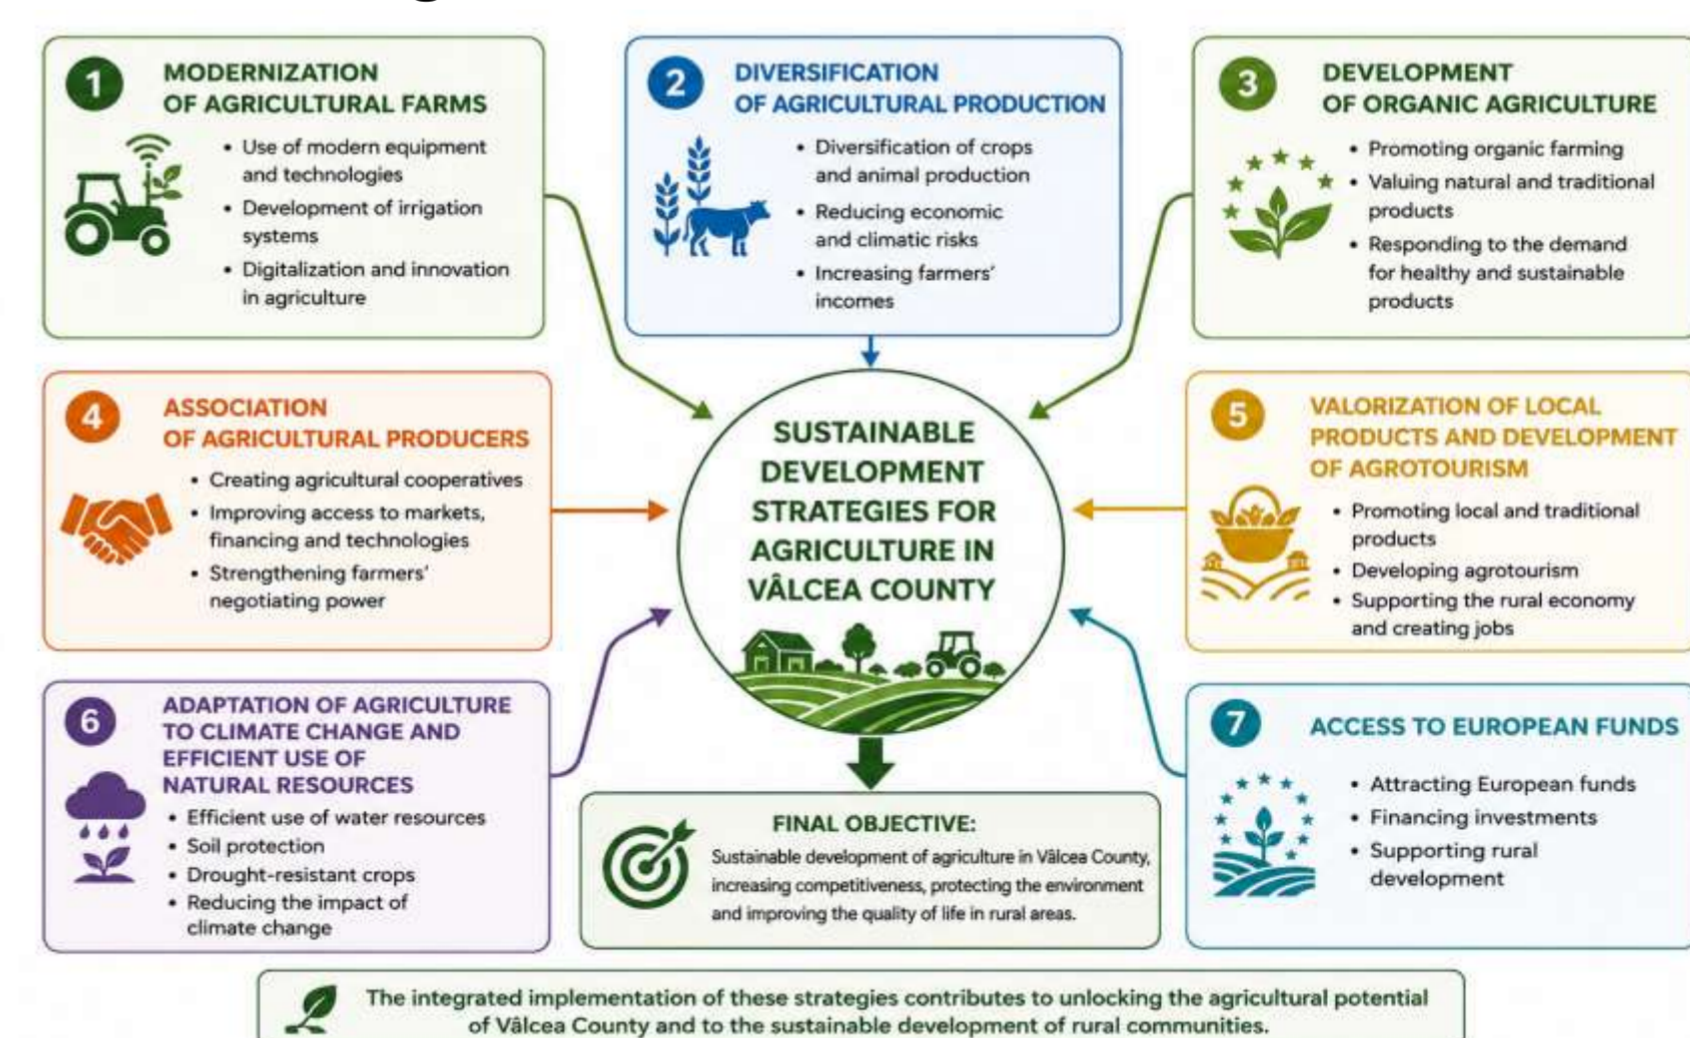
1 MODERNIZATION OF AGRICULTURAL FARMS

- Use of modern equipment and technologies
- Development of irrigation systems
- Digitalization and innovation in agriculture

2 DIVERSIFICATION OF AGRICULTURAL PRODUCTION

- Diversification of crops and animal production
- Reducing economic and climatic risks
- Increasing farmers' incomes

3 DEVELOPMENT OF ORGANIC AGRICULTURE

- Promoting organic farming
- Valuing natural and traditional products
- Responding to the demand for healthy and sustainable products

4 ASSOCIATION OF AGRICULTURAL PRODUCERS

- Creating agricultural cooperatives
- Improving access to markets, financing and technologies
- Strengthening farmers' negotiating power

SUSTAINABLE DEVELOPMENT STRATEGIES FOR AGRICULTURE IN VÂLCEA COUNTY

5 VALORIZATION OF LOCAL PRODUCTS AND DEVELOPMENT OF AGROTOURISM

- Promoting local and traditional products
- Developing agrotourism
- Supporting the rural economy and creating jobs

6 ADAPTATION OF AGRICULTURE TO CLIMATE CHANGE AND EFFICIENT USE OF NATURAL RESOURCES

- Efficient use of water resources
- Soil protection
- Drought-resistant crops
- Reducing the impact of climate change

FINAL OBJECTIVE:
Sustainable development of agriculture in Vâlcea County, increasing competitiveness, protecting the environment and improving the quality of life in rural areas.

7 ACCESS TO EUROPEAN FUNDS

- Attracting European funds
- Financing investments
- Supporting rural development

The integrated implementation of these strategies contributes to unlocking the agricultural potential of Vâlcea County and to the sustainable development of rural communities.